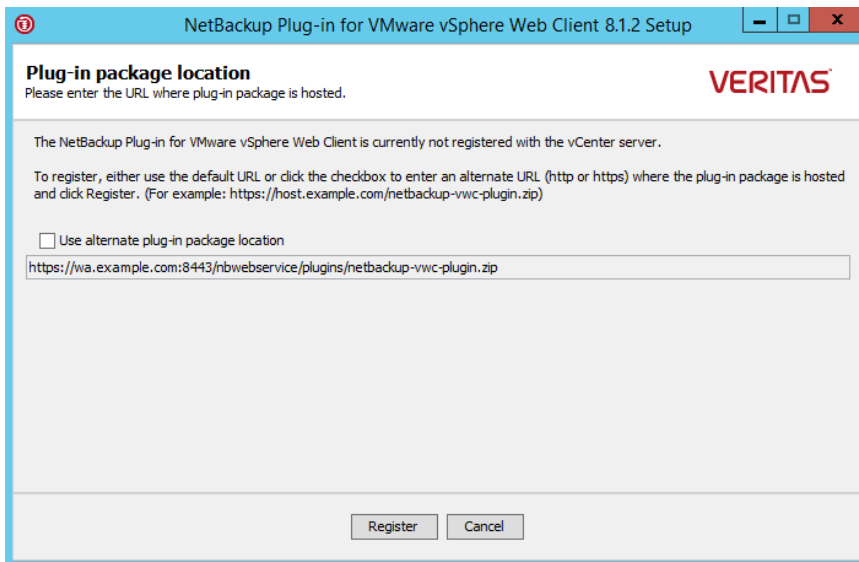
NetBackup Plug-in for VMware vSphere Web Client 8.1.2 Setup

Plug-in package location
Please enter the URL where plug-in package is hosted.

VERITAS

The NetBackup Plug-in for VMware vSphere Web Client is currently not registered with the vCenter server.

To register, either use the default URL or click the checkbox to enter an alternate URL (http or https) where the plug-in package is hosted and click Register. (For example: https://host.example.com/netbackup-vwc-plugin.zip)

Use alternate plug-in package location

https://wa.example.com:8443/nbwebservice/plugins/netbackup-vwc-plugin.zip

Register

Cancel